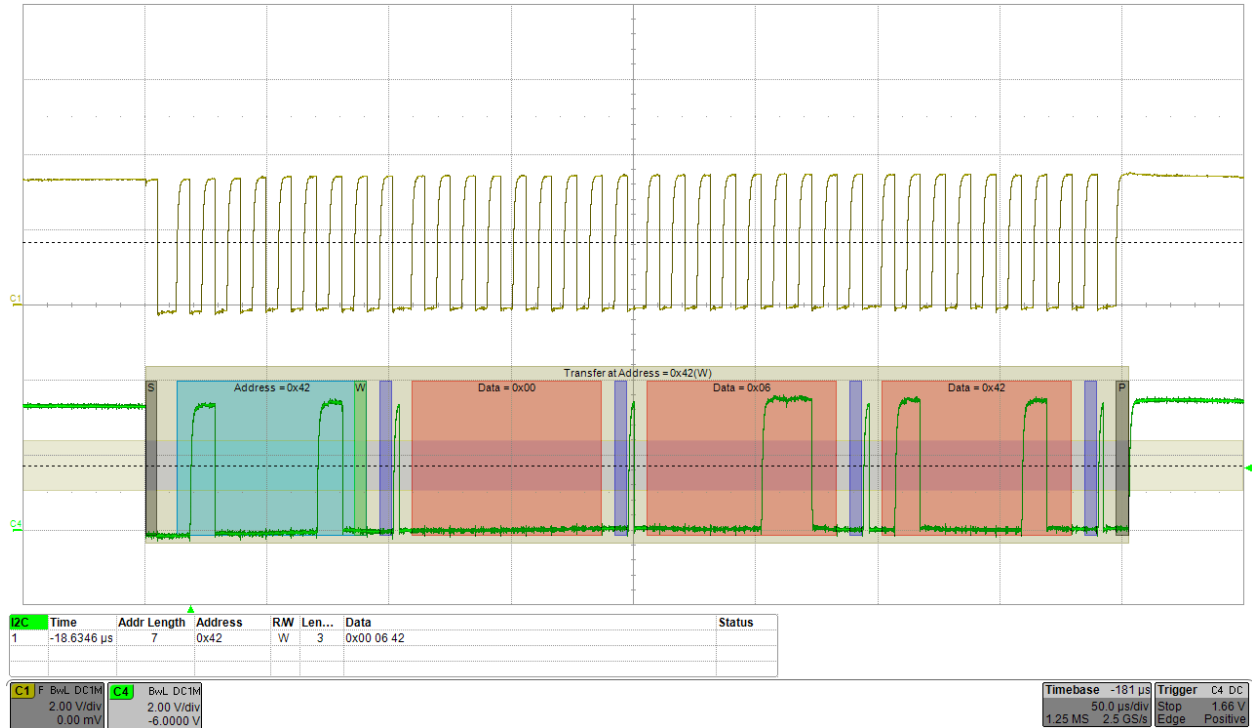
C1

Transfer at Address = 0x42(W)

S

Address = 0x42

W

Data = 0x00

Data = 0x06

Data = 0x42

P

C4

| I2C | Time | Addr Length | Address | R/W | Len... | Data | Status |
|---|---|---|---|---|---|---|---|
| 1 | -18.6346 µs | 7 | 0x42 | W | 3 | 0x00 06 42 | |

C1 F BwL DC1M
2.00 V/div
0.00 mV

C4 BwL DC1M
2.00 V/div
-6.0000 V

Timebase -181 µs
50.0 µs/div
1.25 MS 2.5 GS/s

Trigger C4 DC
Stop 1.66 V
Edge Positive